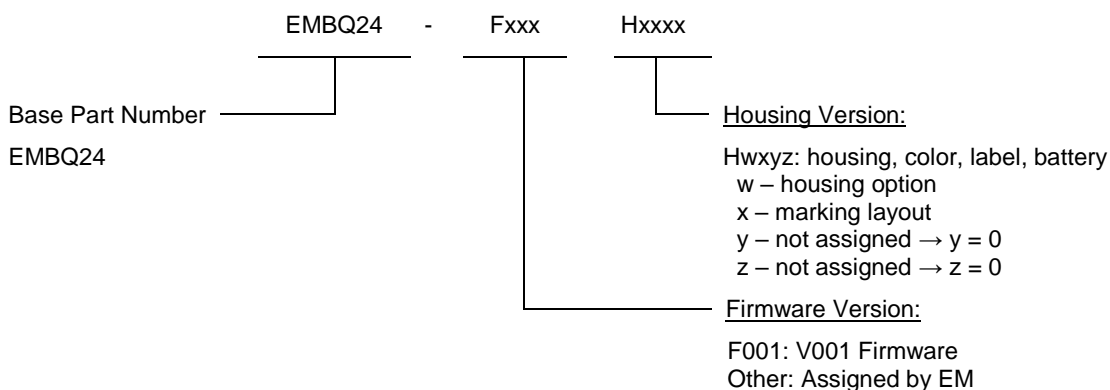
EMBQ24 - Fxxx Hxxxx

Base Part Number

EMBQ24

Housing Version:

Hwxyz: housing, color, label, battery
w – housing option
x – marking layout
y – not assigned → y = 0
z – not assigned → z = 0

Firmware Version:

F001: V001 Firmware
Other: Assigned by EM